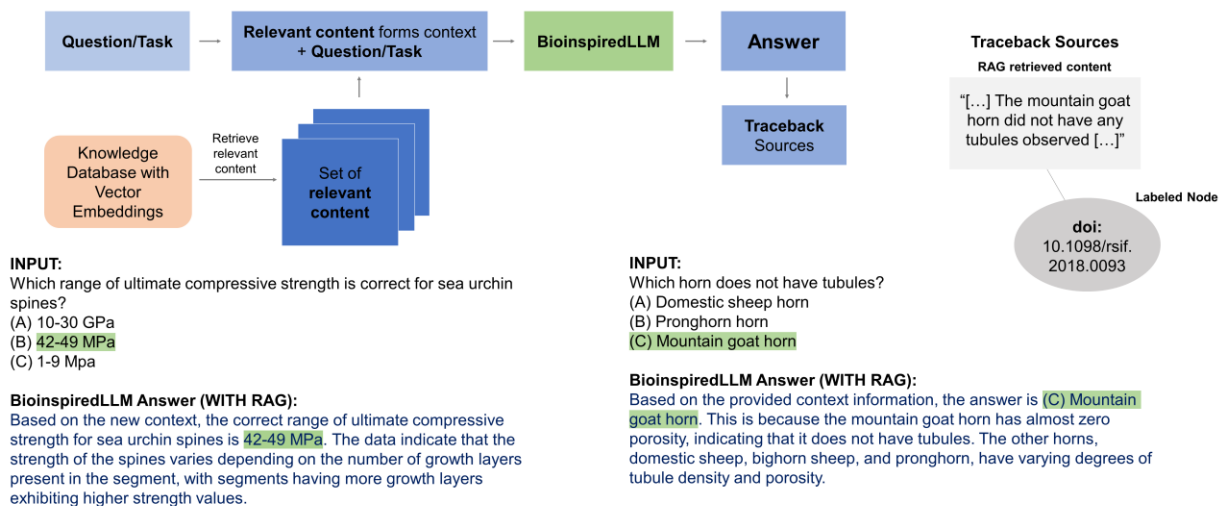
Question/Task

Relevant content forms context + Question/Task

BioinspiredLLM

Answer

Traceback Sources

Knowledge Database with Vector Embeddings

Retrieve relevant content

Set of relevant content

Traceback Sources

RAG retrieved content

"[…] The mountain goat horn did not have any tubules observed […]"

Labeled Node

doi: 10.1098/rsif. 2018.0093

INPUT:
Which range of ultimate compressive strength is correct for sea urchin spines?
(A) 10-30 GPa
(B) 42-49 MPa
(C) 1-9 Mpa

BioinspiredLLM Answer (WITH RAG):
Based on the new context, the correct range of ultimate compressive strength for sea urchin spines is 42-49 MPa. The data indicate that the strength of the spines varies depending on the number of growth layers present in the segment, with segments having more growth layers exhibiting higher strength values.

INPUT:
Which horn does not have tubules?
(A) Domestic sheep horn
(B) Pronghorn horn
(C) Mountain goat horn

BioinspiredLLM Answer (WITH RAG):
Based on the provided context information, the answer is (C) Mountain goat horn. This is because the mountain goat horn has almost zero porosity, indicating that it does not have tubules. The other horns, domestic sheep, bighorn sheep, and pronghorn, have varying degrees of tubule density and porosity.